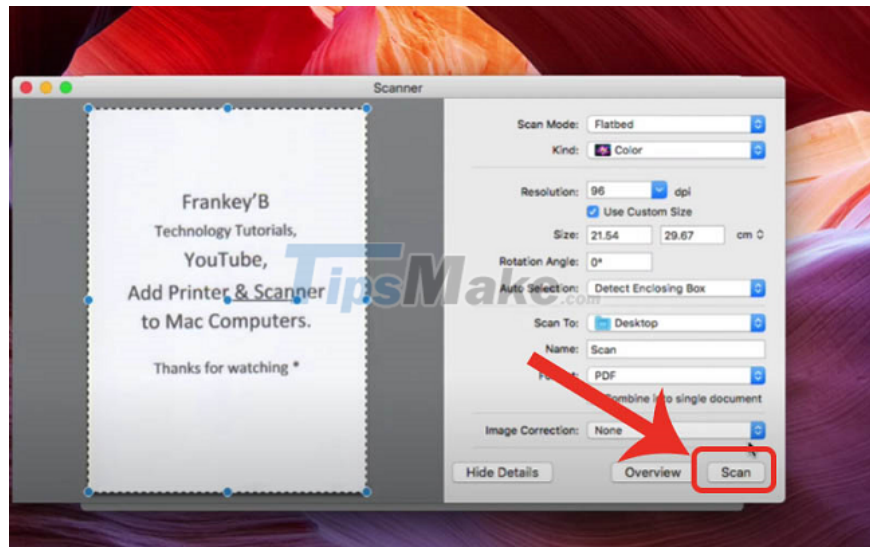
Scanner

Frankey'B
Technology Tutorials,
YouTube,
Add Printer & Scanner
to Mac Computers.

Thanks for watching *

TipsMake.com

Scan Mode: Flatbed
Kind: Color
Resolution: 96 dpi
Use Custom Size
Size: 21.54 29.67 cm
Rotation Angle: 0°
Auto Selection: Detect Enclosing Box
Scan To: Desktop
Name: Scan
Format: PDF
Combine into single document
Image Correction: None

Hide Details
Overview
Scan